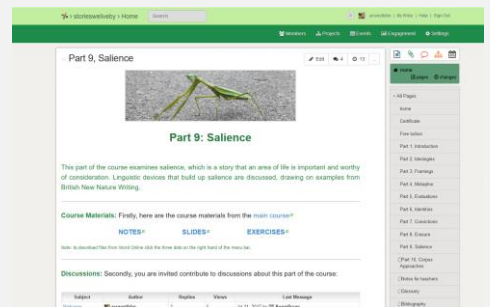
i storieswelivebу › Home

Search

arranstibbe | My Wikis | Help | Sign Out

Members Projects Events Engagement Settings

Part 9, Salience

Edit 4 15 ...

Part 9: Salience

This part of the course examines salience, which is a story that an area of life is important and worthy of consideration. Linguistic devices that build up salience are discussed, drawing on examples from British New Nature Writing.

Course Materials: Firstly, here are the course materials from the main course

NOTES SLIDES EXERCISES

Note: to download files from Word Online click the three dots on the right hand of the menu bar.

Discussions: Secondly, you are invited contribute to discussions about this part of the course:

| Subject | Author | Replies | Views | Last Message |
|---|---|---|---|---|
| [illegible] | arranstibbe | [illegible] | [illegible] | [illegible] |

Home

Pages Widgets

All Pages

home

Certificate

Free tuition

Part 1. Introduction

Part 2. Ideologies

Part 3. Framings

Part 4. Metaphor

Part 5. Evaluations

Part 6. Identities

Part 7. Convictions

Part 8. Erasure

Part 9. Salience

Part 10. Corpus Approaches

Notes for teachers

Glossary

Bibliography